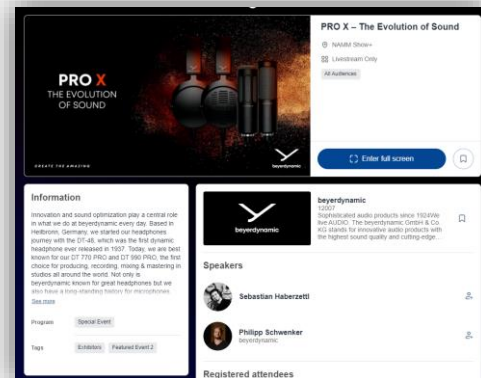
PRO X
THE EVOLUTION OF SOUND

CREATE THE AMAZING

beyerdynamic

PRO X – The Evolution of Sound

NAMM Show+

Livestream Only

All Audiences

Enter full screen

Information

Innovation and sound optimization play a central role in what we do at beyerdynamic every day. Based in Heilbronn, Germany, we started our headphones journey with the DT-48, which was the first dynamic headphone ever released in 1937. Today, we are best known for our DT 770 PRO and DT 990 PRO, the first choice for producing, recording, mixing & mastering in studios all around the world. Not only is beyerdynamic known for great headphones but we also have a long-standing history for microphones

See more

Program Special Event

Tags Exhibitors Featured Event 2

beyerdynamic

beyerdynamic
T2007
Sophisticated audio products since 1924We live AUDIO. The beyerdynamic GmbH & Co. KG stands for innovative audio products with the highest sound quality and cutting-edge...

Speakers

Sebastian Haberzettl

Philipp Schwenker
beyerdynamic

Registered attendees